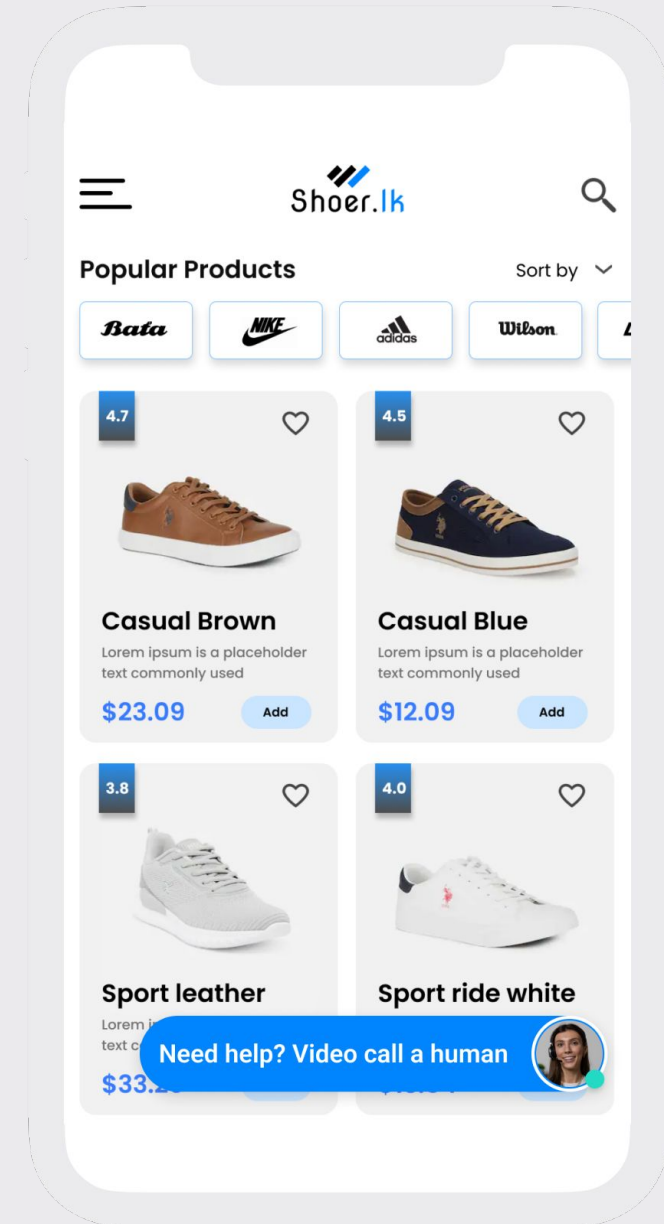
Shoer.lk

Popular Products

Sort by

Bata

NIKE

adidas

Wilson

4.7

Casual Brown

Lorem ipsum is a placeholder text commonly used

$23.09

Add

4.5

Casual Blue

Lorem ipsum is a placeholder text commonly used

$12.09

Add

3.8

Sport leather

Lorem i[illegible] text c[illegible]

$33.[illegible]

4.0

Sport ride white

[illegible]

Need help? Video call a human